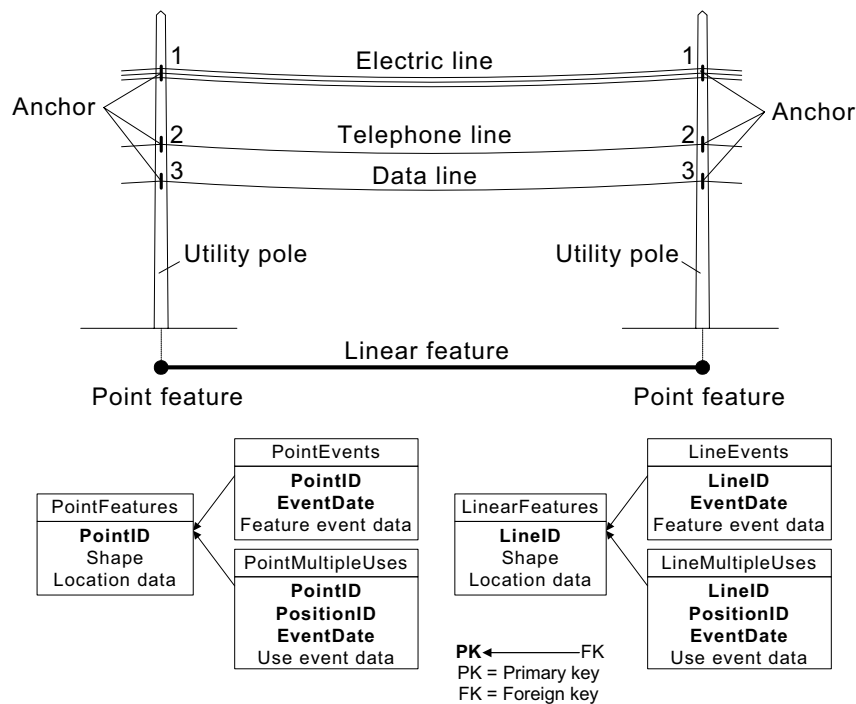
1 Electric line 1

Anchor

2 Telephone line 2

Anchor

3 Data line 3

Utility pole

Utility pole

Linear feature

Point feature

Point feature

| PointEvents |
|---|
| **PointID** |
| **EventDate** |
| Feature event data |

| PointFeatures |
|---|
| **PointID** |
| Shape |
| Location data |

| PointMultipleUses |
|---|
| **PointID** |
| **PositionID** |
| **EventDate** |
| Use event data |

| LineEvents |
|---|
| **LineID** |
| **EventDate** |
| Feature event data |

| LinearFeatures |
|---|
| **LineID** |
| Shape |
| Location data |

| LineMultipleUses |
|---|
| **LineID** |
| **PositionID** |
| **EventDate** |
| Use event data |

**PK** FK
PK = Primary key
FK = Foreign key